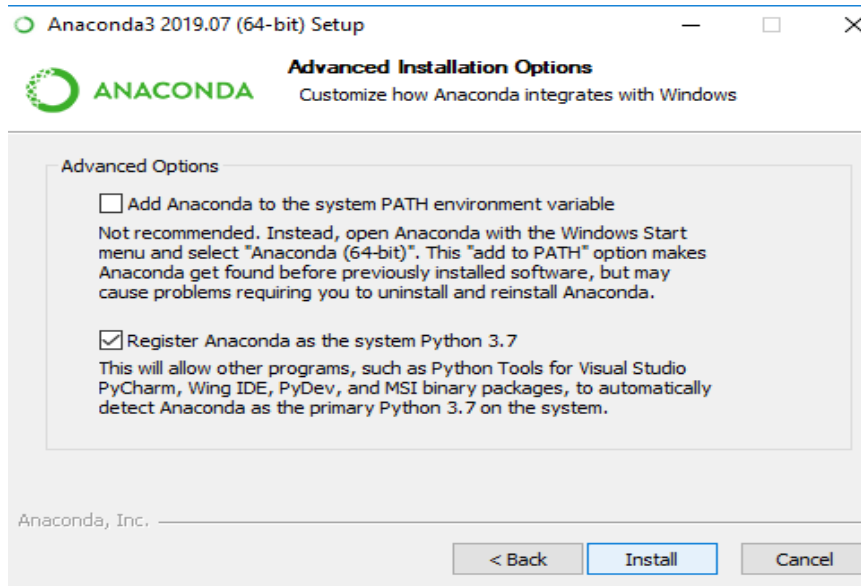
Anaconda3 2019.07 (64-bit) Setup

ANACONDA

Advanced Installation Options
Customize how Anaconda integrates with Windows

Advanced Options

Add Anaconda to the system PATH environment variable

Not recommended. Instead, open Anaconda with the Windows Start menu and select "Anaconda (64-bit)". This "add to PATH" option makes Anaconda get found before previously installed software, but may cause problems requiring you to uninstall and reinstall Anaconda.

Register Anaconda as the system Python 3.7

This will allow other programs, such as Python Tools for Visual Studio PyCharm, Wing IDE, PyDev, and MSI binary packages, to automatically detect Anaconda as the primary Python 3.7 on the system.

Anaconda, Inc.

< Back Install Cancel